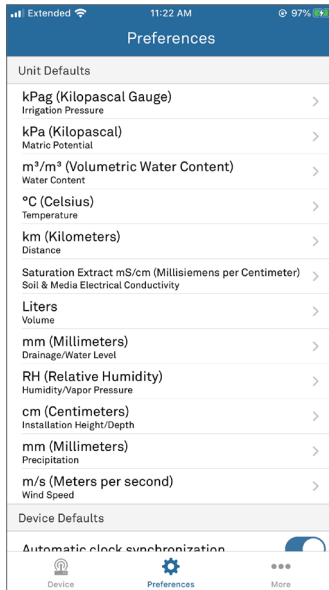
Extended 11:22 AM 97%

Preferences

Unit Defaults

kPag (Kilopascal Gauge)
Irrigation Pressure

kPa (Kilopascal)
Matric Potential

m³/m³ (Volumetric Water Content)
Water Content

°C (Celsius)
Temperature

km (Kilometers)
Distance

Saturation Extract mS/cm (Millisiemens per Centimeter)
Soil & Media Electrical Conductivity

Liters
Volume

mm (Millimeters)
Drainage/Water Level

RH (Relative Humidity)
Humidity/Vapor Pressure

cm (Centimeters)
Installation Height/Depth

mm (Millimeters)
Precipitation

m/s (Meters per second)
Wind Speed

Device Defaults

Automatic clock synchronization

Device Preferences More